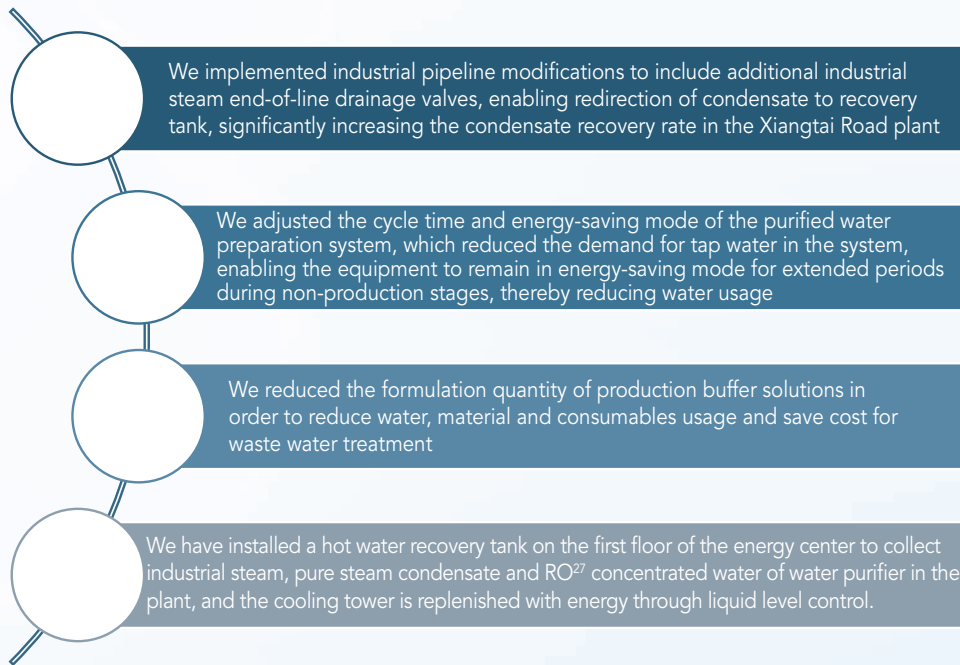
We implemented industrial pipeline modifications to include additional industrial steam end-of-line drainage valves, enabling redirection of condensate to recovery tank, significantly increasing the condensate recovery rate in the Xiangtai Road plant

We adjusted the cycle time and energy-saving mode of the purified water preparation system, which reduced the demand for tap water in the system, enabling the equipment to remain in energy-saving mode for extended periods during non-production stages, thereby reducing water usage

We reduced the formulation quantity of production buffer solutions in order to reduce water, material and consumables usage and save cost for waste water treatment

We have installed a hot water recovery tank on the first floor of the energy center to collect industrial steam, pure steam condensate and RO$^{27}$ concentrated water of water purifier in the plant, and the cooling tower is replenished with energy through liquid level control.